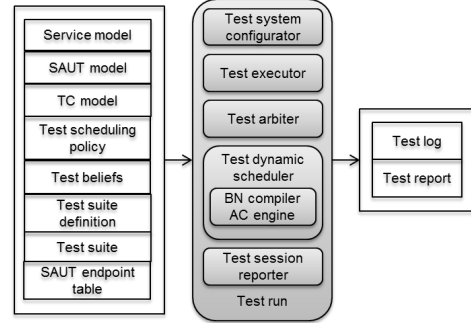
Service model

SAUT model

TC model

Test scheduling policy

Test beliefs

Test suite definition

Test suite

SAUT endpoint table

Test system configurator

Test executor

Test arbiter

Test dynamic scheduler

BN compiler AC engine

Test session reporter

Test run

Test log

Test report